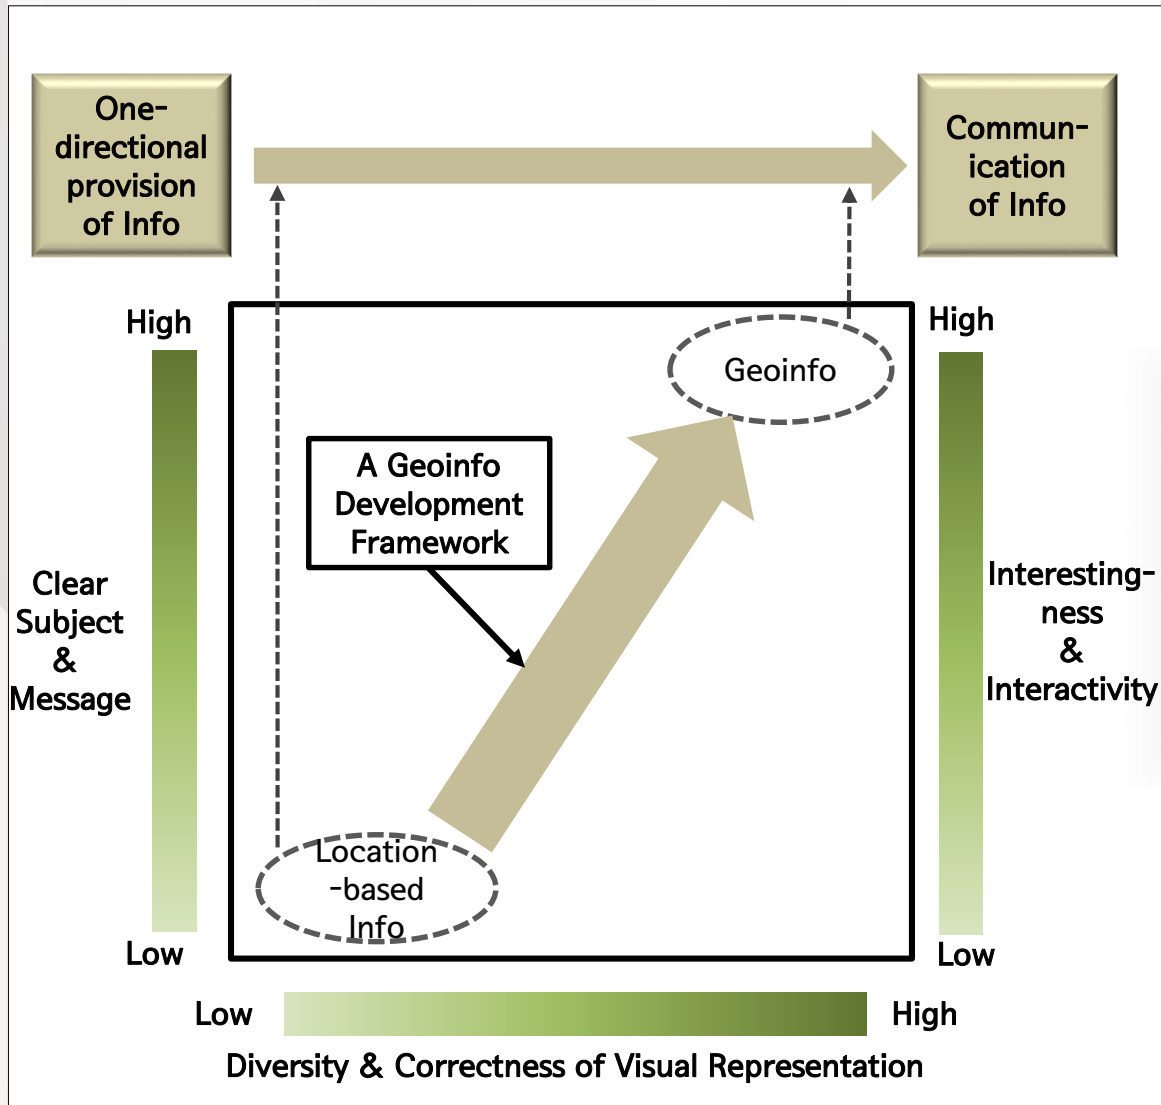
One-directional provision of Info

Communication of Info

High

Clear Subject & Message

Low

High

Interestingness & Interactivity

Low

Geoinfo

A Geoinfo Development Framework

Location -based Info

Low

High

Diversity & Correctness of Visual Representation